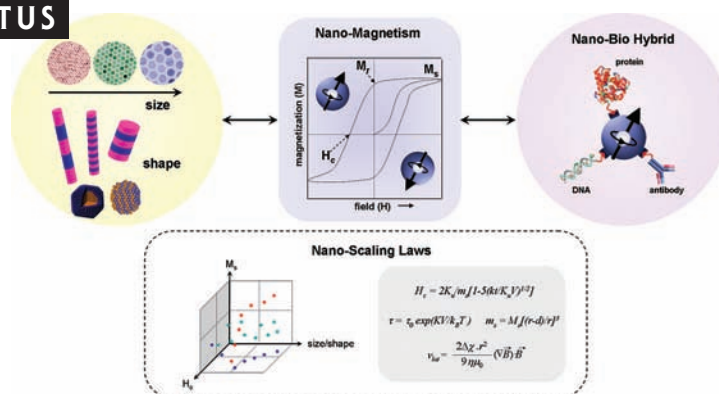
TUS

size

shape

Nano-Magnetism

$M_r$

$M_s$

magnetization (M)

$H_c$

field (H) ⟶

Nano-Bio Hybrid

protein

DNA

antibody

Nano-Scaling Laws

$M_s$

size/shape

$H_c$

$H_c = 2K_u/m_s[1\text{-}5(kT/K_uV)^{1/2}]$

$\tau = \tau_0\, exp(KV/k_BT)$ $\quad m_s = M_s[(r\text{-}d)/r]^3$

$v_{lat} = \frac{2\Delta\chi \cdot r^2}{9\eta\mu_0}(\nabla\vec{B})\cdot\vec{B}$